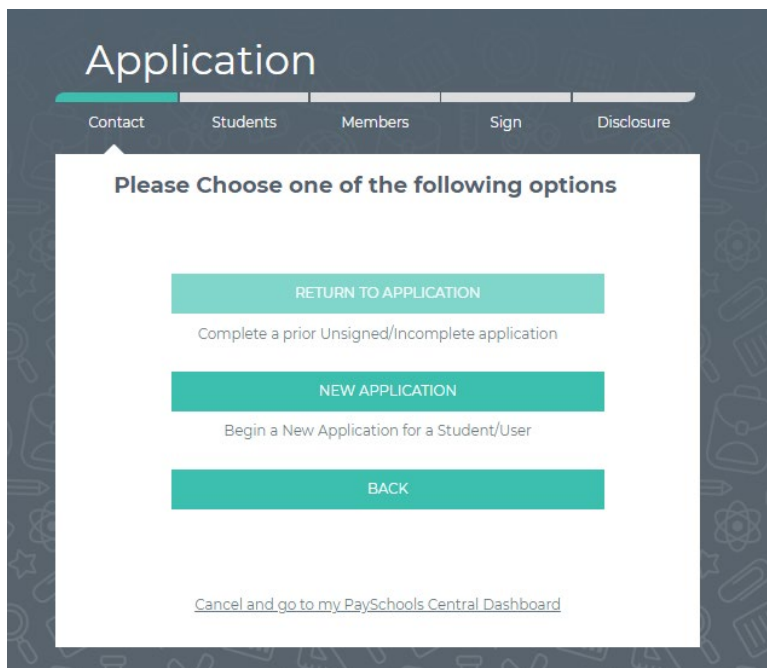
Application

Contact Students Members Sign Disclosure

Please Choose one of the following options

RETURN TO APPLICATION

Complete a prior Unsigned/Incomplete application

NEW APPLICATION

Begin a New Application for a Student/User

BACK

Cancel and go to my PaySchools Central Dashboard